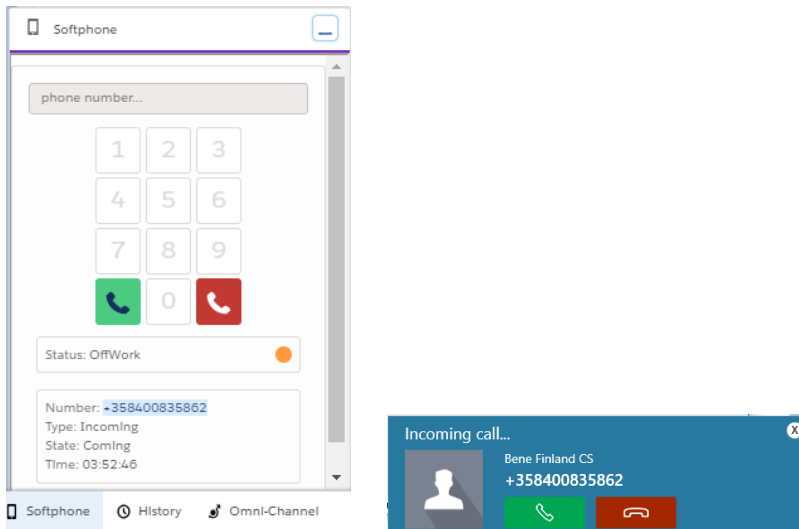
Softphone

phone number...

1 2 3
4 5 6
7 8 9
0

Status: OffWork

Number: +358400835862
Type: Incoming
State: Coming
Time: 03:52:46

Softphone History Omni-Channel

Incoming call...
Bene Finland CS
+358400835862